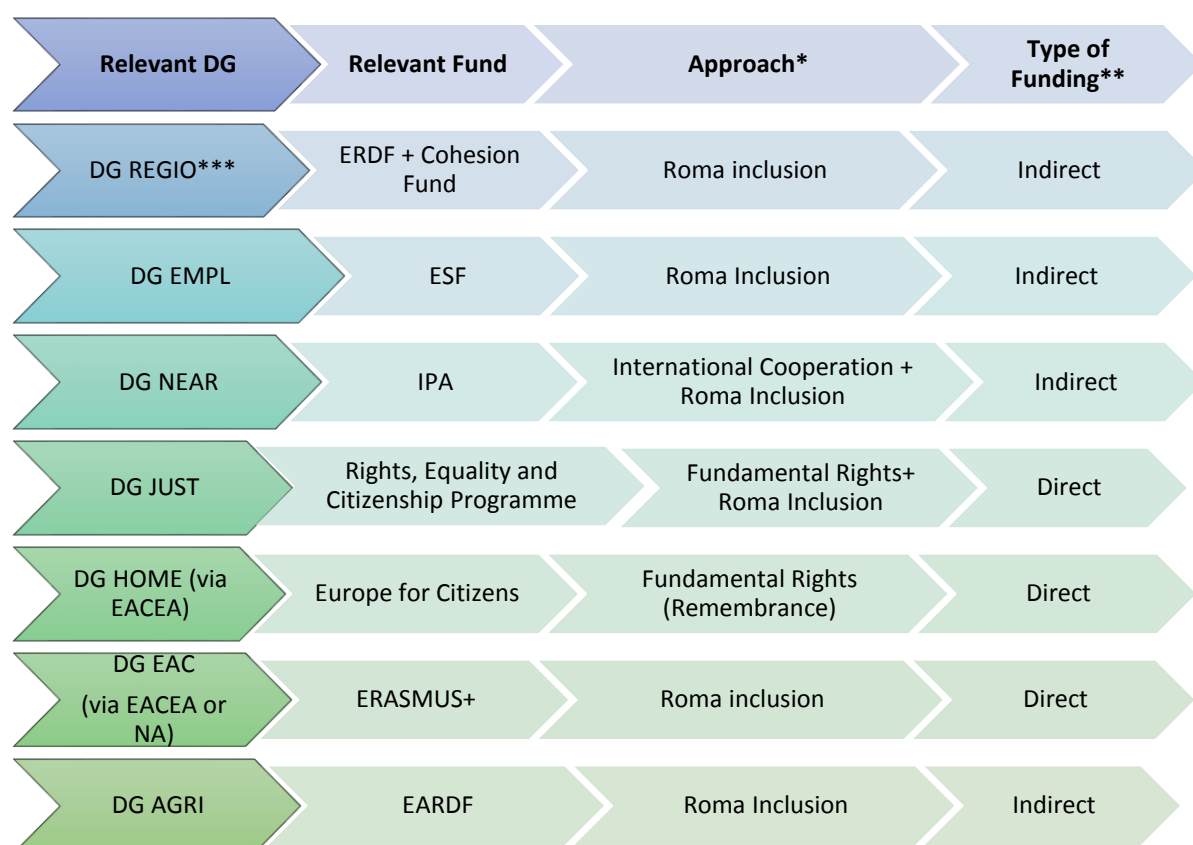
| Relevant DG | Relevant Fund | Approach* | Type of Funding** |
|---|---|---|---|
| DG REGIO*** | ERDF + Cohesion Fund | Roma inclusion | Indirect |
| DG EMPL | ESF | Roma Inclusion | Indirect |
| DG NEAR | IPA | International Cooperation + Roma Inclusion | Indirect |
| DG JUST | Rights, Equality and Citizenship Programme | Fundamental Rights+ Roma Inclusion | Direct |
| DG HOME (via EACEA) | Europe for Citizens | Fundamental Rights (Remembrance) | Direct |
| DG EAC (via EACEA or NA) | ERASMUS+ | Roma inclusion | Direct |
| DG AGRI | EARDF | Roma Inclusion | Indirect |